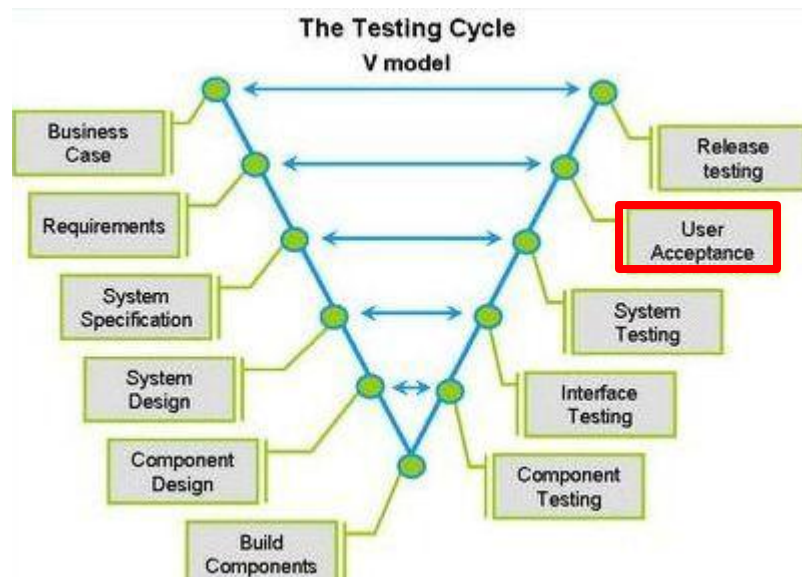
The Testing Cycle
V model

Business Case

Requirements

System Specification

System Design

Component Design

Build Components

Release testing

User Acceptance

System Testing

Interface Testing

Component Testing